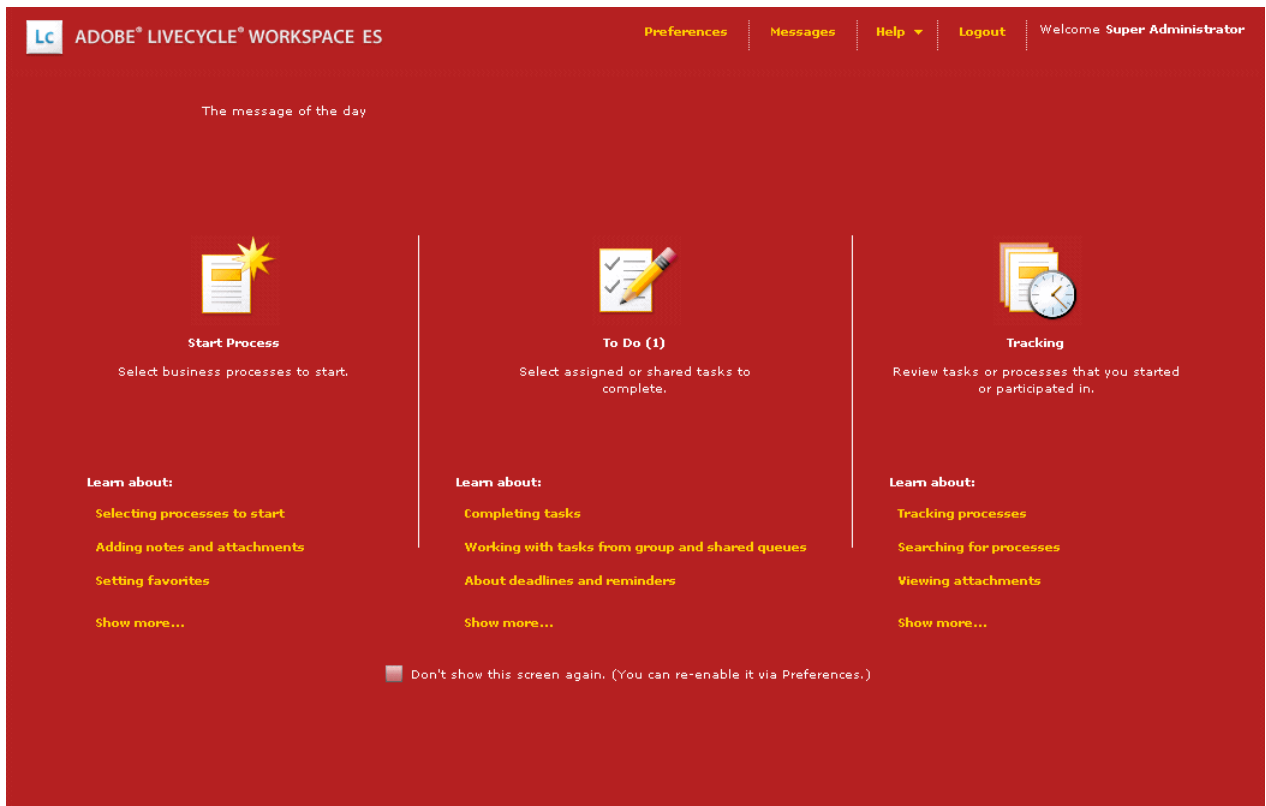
Lc ADOBE® LIVECYCLE® WORKSPACE ES

Preferences Messages Help Logout Welcome Super Administrator

The message of the day

Start Process

Select business processes to start.

Learn about:

Selecting processes to start

Adding notes and attachments

Setting favorites

Show more...

To Do (1)

Select assigned or shared tasks to complete.

Learn about:

Completing tasks

Working with tasks from group and shared queues

About deadlines and reminders

Show more...

Tracking

Review tasks or processes that you started or participated in.

Learn about:

Tracking processes

Searching for processes

Viewing attachments

Show more...

Don't show this screen again. (You can re-enable it via Preferences.)